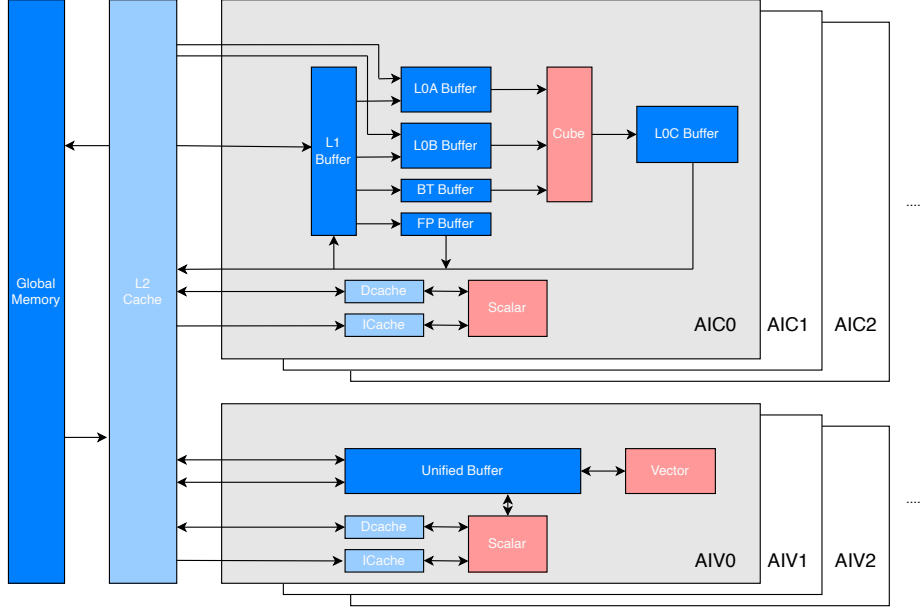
Global Memory

L2 Cache

L1 Buffer

L0A Buffer

L0B Buffer

BT Buffer

FP Buffer

Cube

L0C Buffer

Dcache

ICache

Scalar

AIC0

AIC1

AIC2

....

Unified Buffer

Vector

Dcache

ICache

Scalar

AIV0

AIV1

AIV2

....